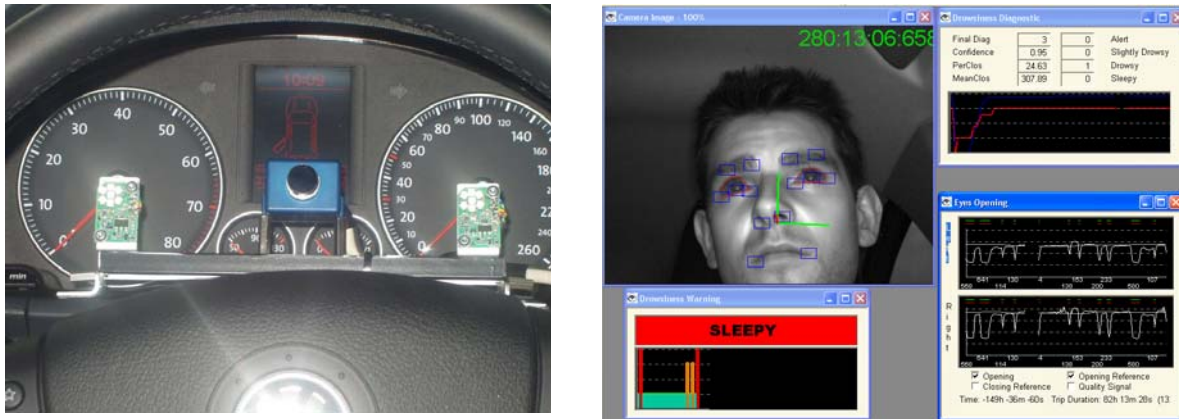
10:09

20 30 40 50 60 70 80

20 40 60 80 100 120 140 180 220 260

min

Camera Image : 100%

280:13:06:658

Drowsiness Diagnostic

| Final Diag | 3 | 0 | Alert |
|---|---|---|---|
| Confidence | 0.95 | 0 | Slightly Drowsy |
| PerClos | 24.63 | 1 | Drowsy |
| MeanClos | 307.89 | 0 | Sleepy |

Eyes Opening

Right

☑ Opening ☑ Opening Reference
☐ Closing Reference ☐ Quality Signal

Time: -149h -36m -60s Trip Duration: 82h 13m 28s (13

Drowsiness Warning

SLEEPY